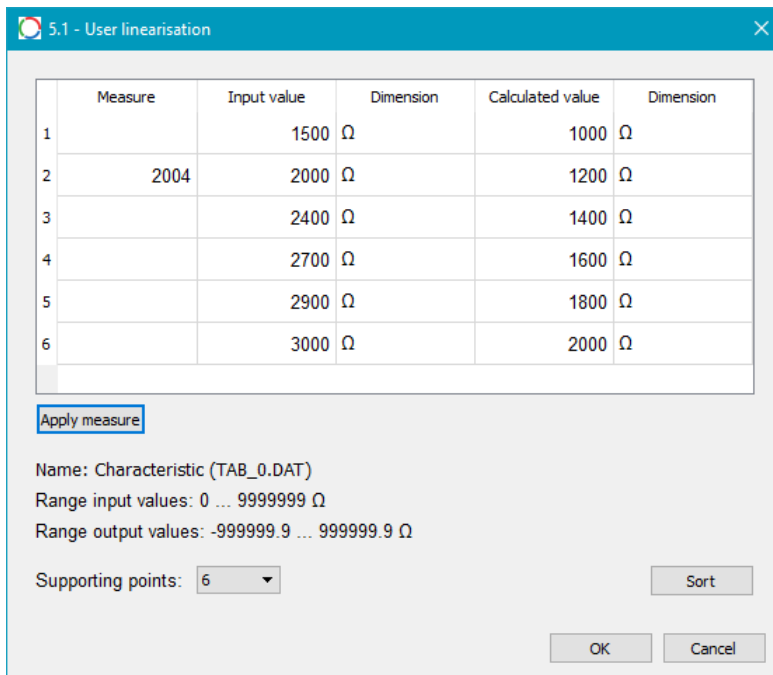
5.1 - User linearisation

| | Measure | Input value | Dimension | Calculated value | Dimension |
|---|---|---|---|---|---|
| 1 | | 1500 | Ω | 1000 | Ω |
| 2 | 2004 | 2000 | Ω | 1200 | Ω |
| 3 | | 2400 | Ω | 1400 | Ω |
| 4 | | 2700 | Ω | 1600 | Ω |
| 5 | | 2900 | Ω | 1800 | Ω |
| 6 | | 3000 | Ω | 2000 | Ω |

Apply measure

Name: Characteristic (TAB_0.DAT)

Range input values: 0 ... 9999999 Ω

Range output values: -999999.9 ... 999999.9 Ω

Supporting points: 6

Sort

OK

Cancel